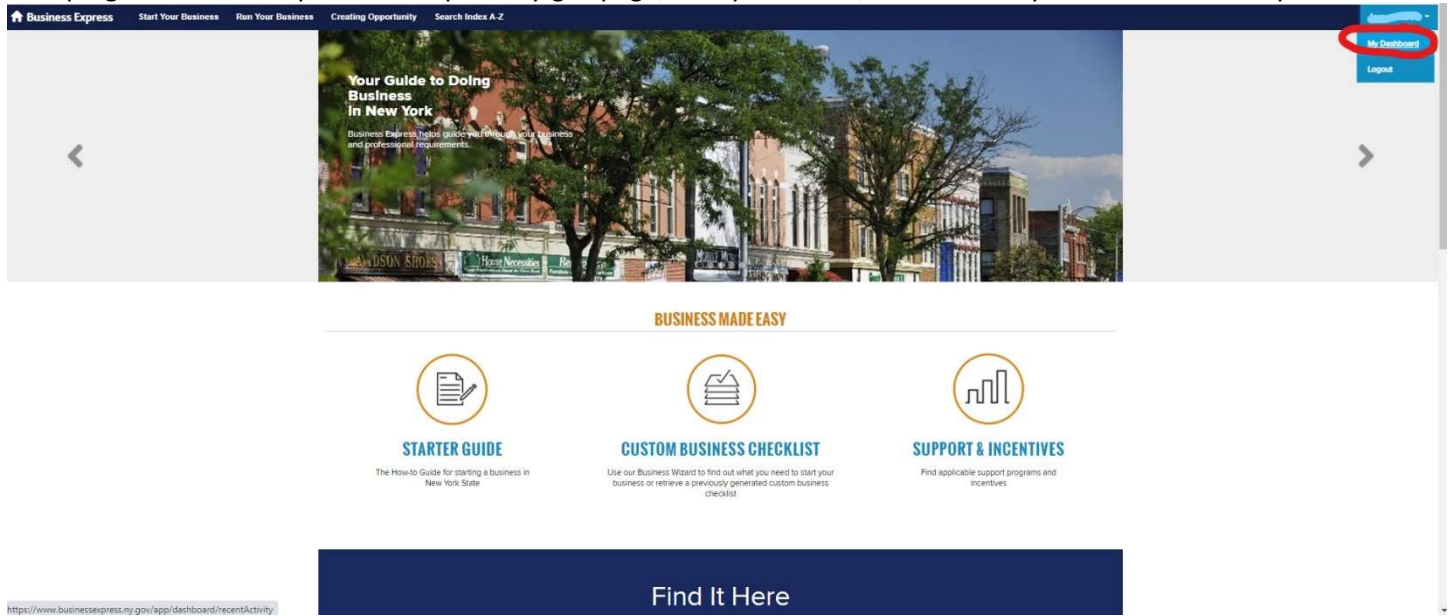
Business Express Start Your Business Run Your Business Creating Opportunity Search Index A-Z

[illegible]

My Dashboard

Logout

Your Guide to Doing Business in New York

Business Express helps guide you through your business and professional requirements.

DSON SHOES Home Necessities

BUSINESS MADE EASY

STARTER GUIDE

The How-to Guide for starting a business in New York State

CUSTOM BUSINESS CHECKLIST

Use our Business Wizard to find out what you need to start your business or retrieve a previously generated custom business checklist

SUPPORT & INCENTIVES

Find applicable support programs and incentives

Find It Here

https://www.businessexpress.ny.gov/app/dashboard/recentActivity